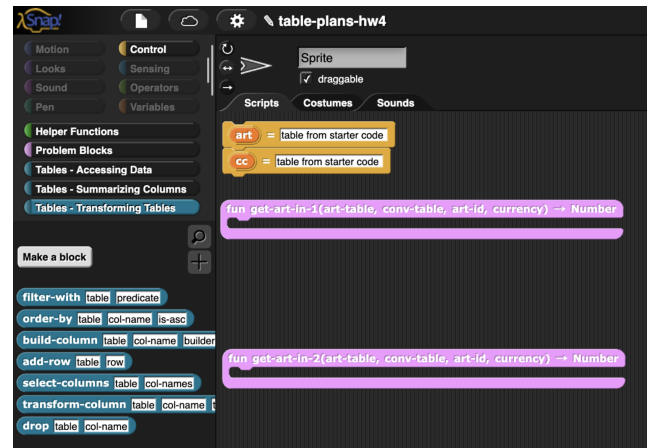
λSnap!

✎ table-plans-hw4

Motion
Control
Looks
Sensing
Sound
Operators
Pen
Variables

Helper Functions
Problem Blocks
Tables - Accessing Data
Tables - Summarizing Columns
Tables - Transforming Tables

Make a block

filter-with table predicate
order-by table col-name is-asc
build-column table col-name builder
add-row table row
select-columns table col-names
transform-column table col-name
drop table col-name

Sprite
✓ draggable

Scripts
Costumes
Sounds

art = table from starter code
cc = table from starter code

fun get-art-in-1(art-table, conv-table, art-id, currency) → Number

fun get-art-in-2(art-table, conv-table, art-id, currency) → Number